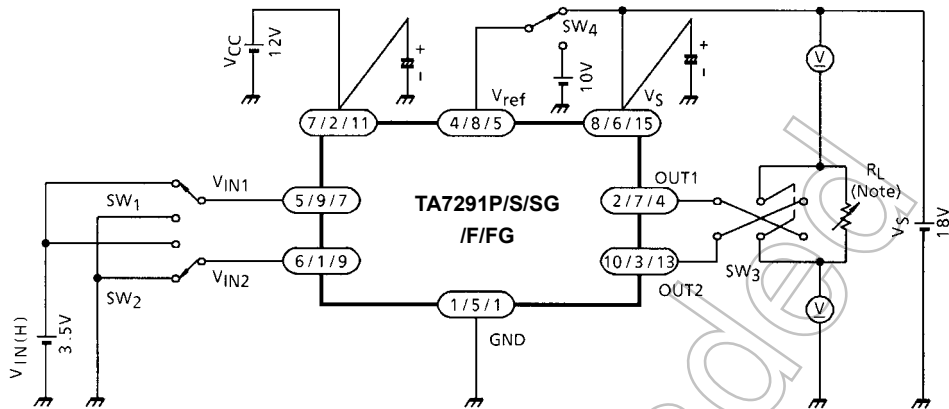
$V_{CC}$ 12V

+
-

SW$_4$

10V

$V_{ref}$

$V_S$

+
-

V

7 / 2 / 11

4 / 8 / 5

8 / 6 / 15

$V_{IN1}$

SW$_1$

5 / 9 / 7

TA7291P/S/SG
/F/FG

OUT1

2 / 7 / 4

$R_L$
(Note)

$V_S$ 18V

6 / 1 / 9

$V_{IN2}$

SW$_2$

10 / 3 / 13

SW$_3$

OUT2

V

$V_{IN(H)}$ 3.5V

1 / 5 / 1

GND